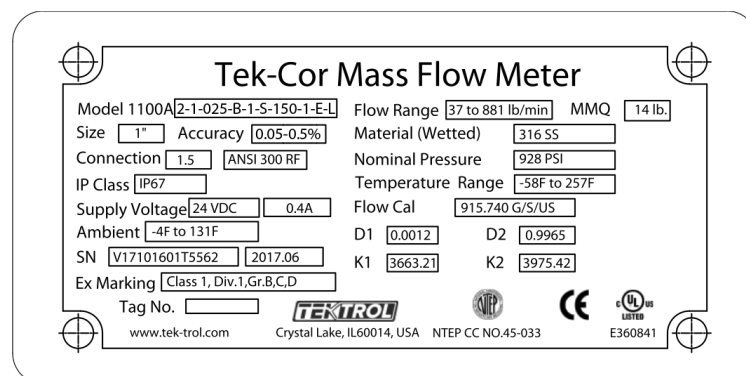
Tek-Cor Mass Flow Meter

Model 1100A 2-1-025-B-1-S-150-1-E-L
Size 1" Accuracy 0.05-0.5%
Connection 1.5 ANSI 300 RF
IP Class IP67
Supply Voltage 24 VDC 0.4A
Ambient -4F to 131F
SN V17101601T5562 2017.06
Ex Marking Class 1, Div.1,Gr.B,C,D
Tag No.

Flow Range 37 to 881 lb/min MMQ 14 lb.
Material (Wetted) 316 SS
Nominal Pressure 928 PSI
Temperature Range -58F to 257F
Flow Cal 915.740 G/S/US
D1 0.0012 D2 0.9965
K1 3663.21 K2 3975.42

TEKTROL NTEP CE c UL us LISTED

www.tek-trol.com Crystal Lake, IL60014, USA NTEP CC NO.45-033 E360841